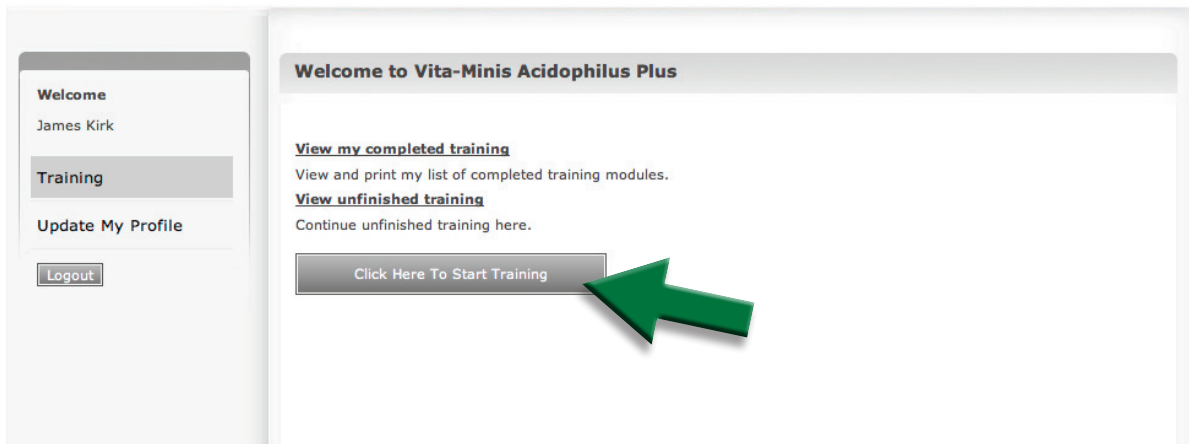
Welcome

James Kirk

Training

Update My Profile

Logout

Welcome to Vita-Minis Acidophilus Plus

View my completed training

View and print my list of completed training modules.

View unfinished training

Continue unfinished training here.

Click Here To Start Training